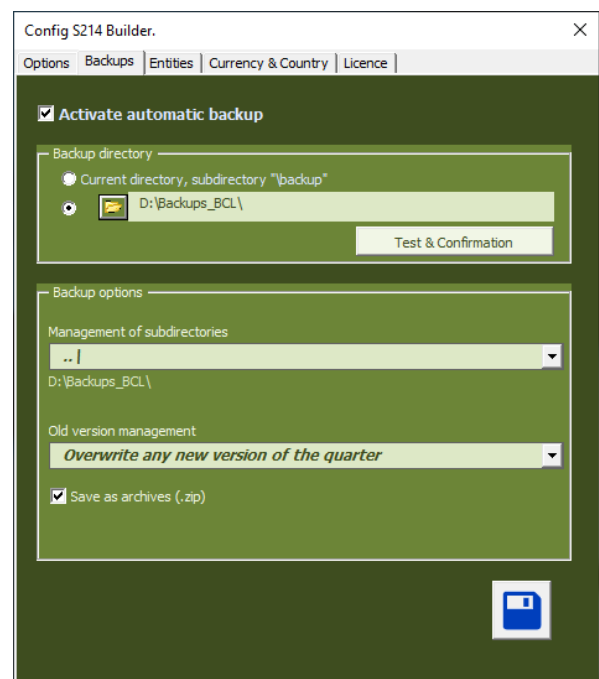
Config S214 Builder.

Options | Backups | Entities | Currency & Country | Licence

Activate automatic backup

Backup directory

Current directory, subdirectory "\backup"

D:\Backups_BCL\

Test & Confirmation

Backup options

Management of subdirectories

.. \

D:\Backups_BCL\

Old version management

Overwrite any new version of the quarter

Save as archives (.zip)